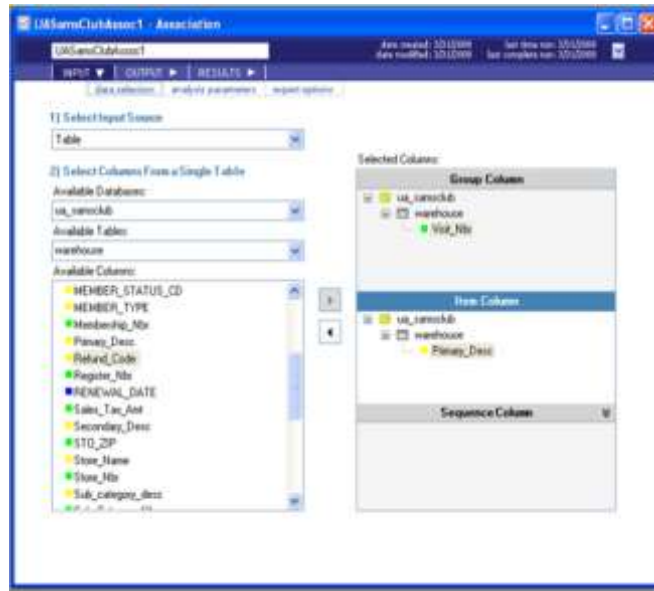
UASamsClubAssoc1 - Association

UASamsClubAssoc1

date created: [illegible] date modified: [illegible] last time run: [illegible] last complete run: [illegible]

INPUT ▼ | OUTPUT ► | RESULTS ►

data selection | analysis parameters | expert options

1) Select Input Source

Table

2) Select Columns From a Single Table

Available Databases:

ua_samsclub

Available Tables:

warehouse

Available Columns:

MEMBER_STATUS_CD
MEMBER_TYPE
Membership_Nbr
Primary_Desc
Refund_Code
Register_Nbr
RENEWAL_DATE
Sales_Tax_Amt
Secondary_Desc
STO_ZIP
Store_Name
Store_Nbr
Sub_category_desc

Selected Columns:

Group Column

ua_samsclub
warehouse
Visit_Nbr

Item Column

ua_samsclub
warehouse
Primary_Desc

Sequence Column